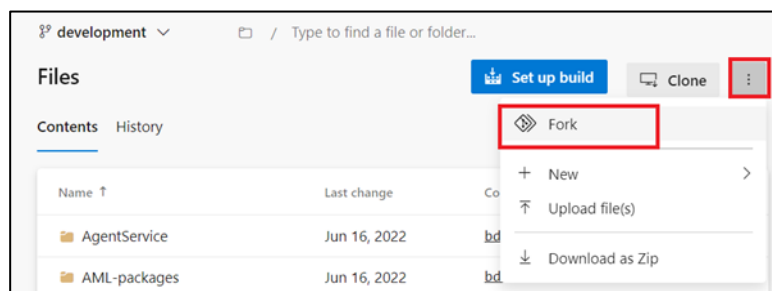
development ∨ / Type to find a file or folder...

Files

Set up build

Clone

⋮

Contents History

Fork

+ New >

Upload file(s)

Download as Zip

| Name ↑ | Last change | Co |
|---|---|---|
| AgentService | Jun 16, 2022 | bd |
| AML-packages | Jun 16, 2022 | bd |